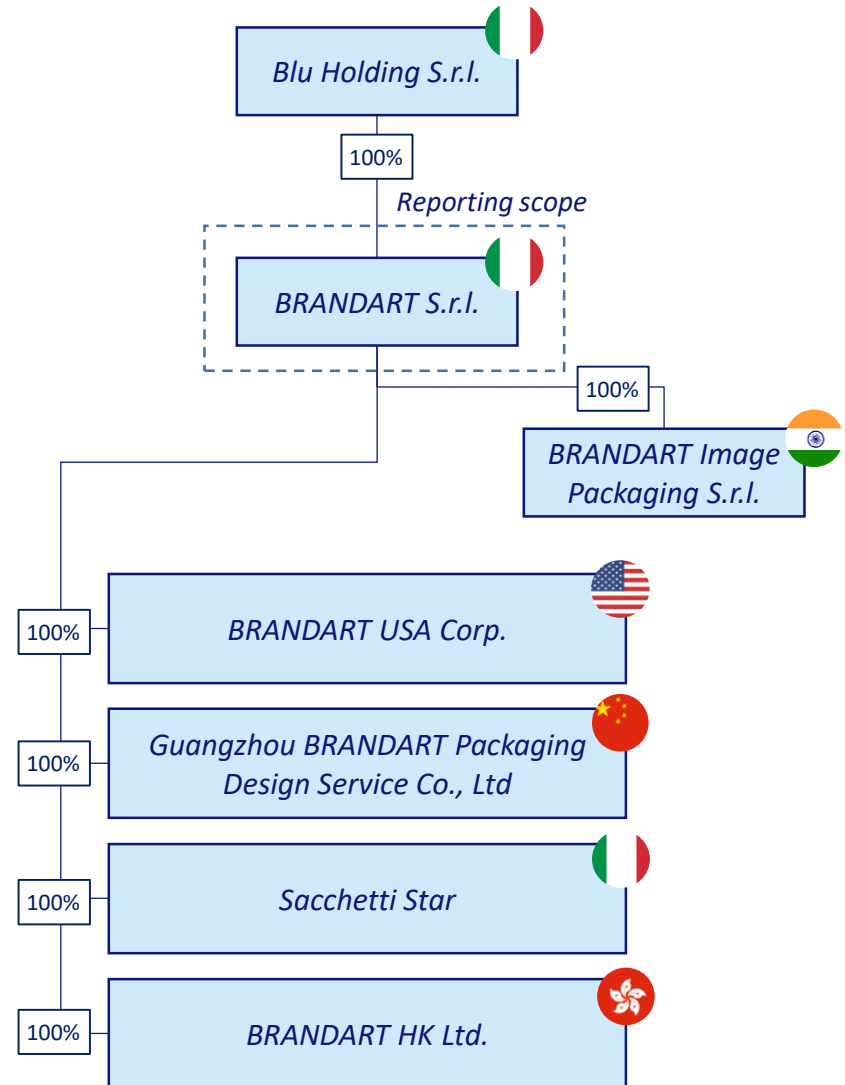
Blu Holding S.r.l.

100%

Reporting scope

BRANDART S.r.l.

100%

BRANDART Image Packaging S.r.l.

100%

BRANDART USA Corp.

100%

Guangzhou BRANDART Packaging Design Service Co., Ltd

100%

Sacchetti Star

100%

BRANDART HK Ltd.